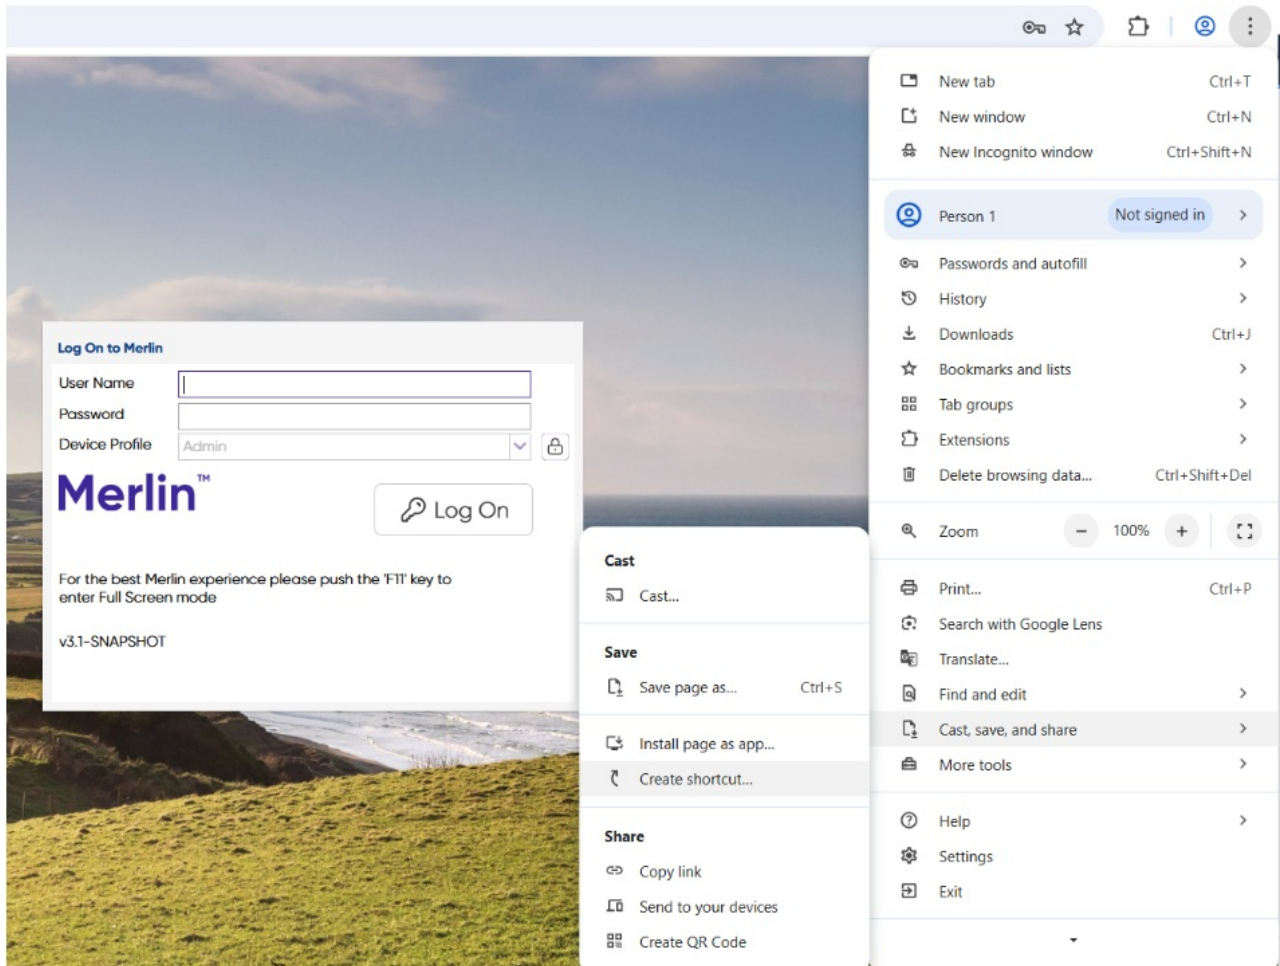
Log On to Merlin

User Name

Password

Device Profile Admin

Merlin™

Log On

For the best Merlin experience please push the 'F11' key to enter Full Screen mode

v3.1-SNAPSHOT

Cast

Cast...

Save

Save page as... Ctrl+S

Install page as app...

Create shortcut...

Share

Copy link

Send to your devices

Create QR Code

New tab Ctrl+T

New window Ctrl+N

New Incognito window Ctrl+Shift+N

Person 1 Not signed in

Passwords and autofill

History

Downloads Ctrl+J

Bookmarks and lists

Tab groups

Extensions

Delete browsing data... Ctrl+Shift+Del

Zoom – 100% +

Print... Ctrl+P

Search with Google Lens

Translate...

Find and edit

Cast, save, and share

More tools

Help

Settings

Exit